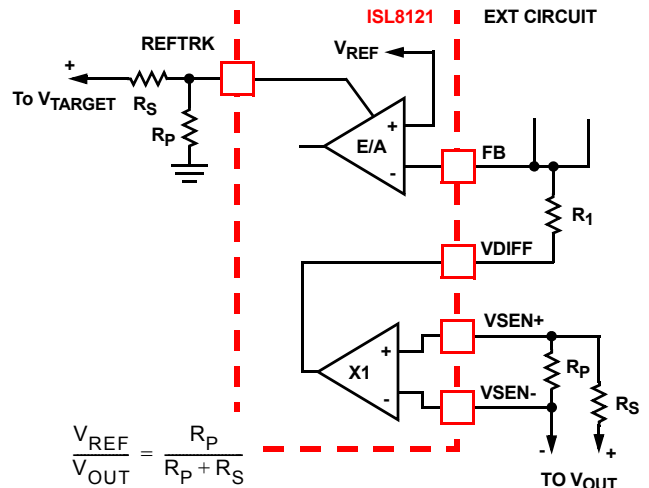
ISL8121

EXT CIRCUIT

REFTRK

$V_{REF}$

+

To $V_{TARGET}$

$R_S$

$R_P$

+

E/A

-

FB

$R_1$

VDIFF

VSEN+

+

X1

-

VSEN-

$R_P$

$R_S$

-

+

TO $V_{OUT}$

$\frac{V_{REF}}{V_{OUT}} = \frac{R_P}{R_P + R_S}$